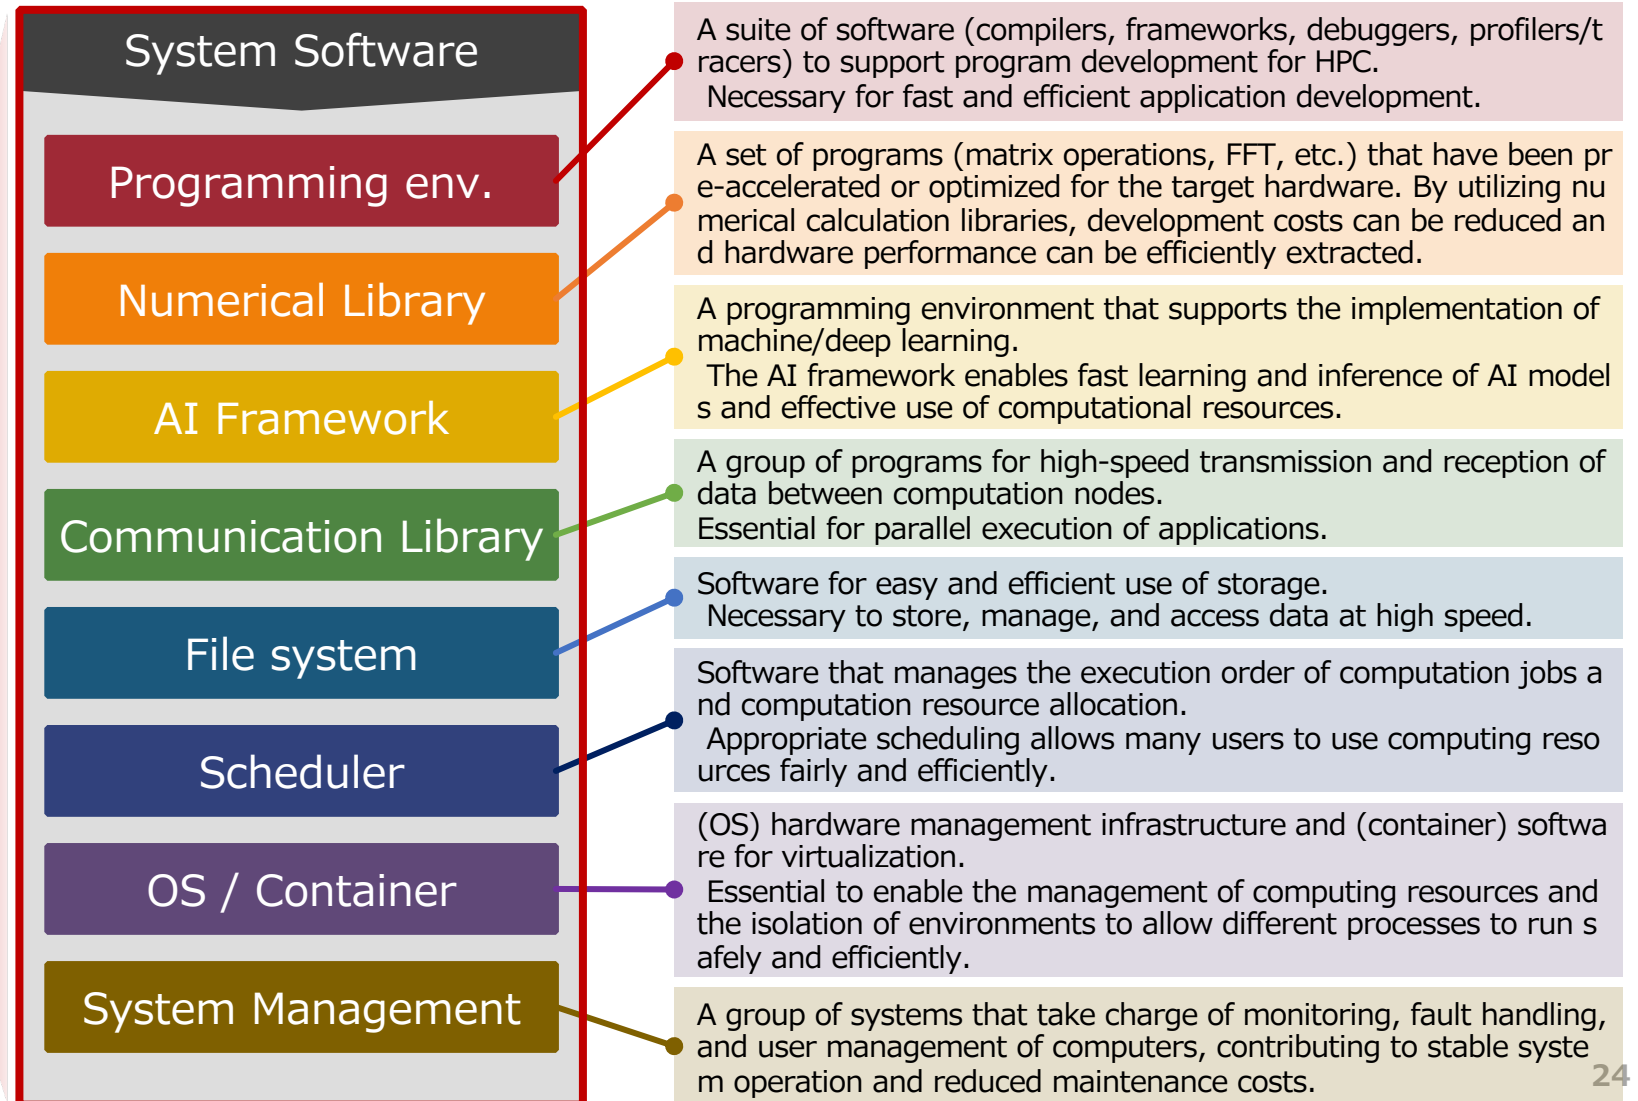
System Software

Programming env.

Numerical Library

AI Framework

Communication Library

File system

Scheduler

OS / Container

System Management

A suite of software (compilers, frameworks, debuggers, profilers/tracers) to support program development for HPC.
Necessary for fast and efficient application development.

A set of programs (matrix operations, FFT, etc.) that have been pre-accelerated or optimized for the target hardware. By utilizing numerical calculation libraries, development costs can be reduced and hardware performance can be efficiently extracted.

A programming environment that supports the implementation of machine/deep learning.
The AI framework enables fast learning and inference of AI models and effective use of computational resources.

A group of programs for high-speed transmission and reception of data between computation nodes.
Essential for parallel execution of applications.

Software for easy and efficient use of storage.
Necessary to store, manage, and access data at high speed.

Software that manages the execution order of computation jobs and computation resource allocation.
Appropriate scheduling allows many users to use computing resources fairly and efficiently.

(OS) hardware management infrastructure and (container) software for virtualization.
Essential to enable the management of computing resources and the isolation of environments to allow different processes to run safely and efficiently.

A group of systems that take charge of monitoring, fault handling, and user management of computers, contributing to stable system operation and reduced maintenance costs.

24